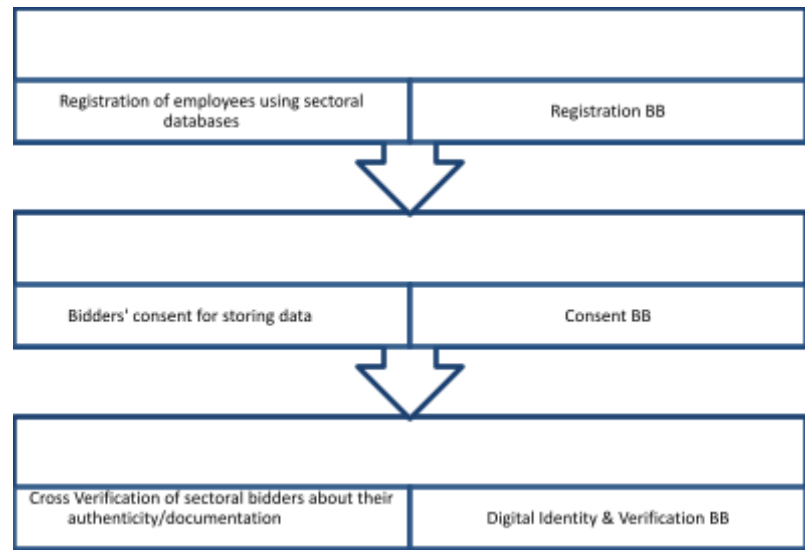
| Registration of employees using sectoral databases | Registration BB |
|---|---|

| Bidders' consent for storing data | Consent BB |
|---|---|

| Cross Verification of sectoral bidders about their authenticity/documentation | Digital Identity & Verification BB |
|---|---|